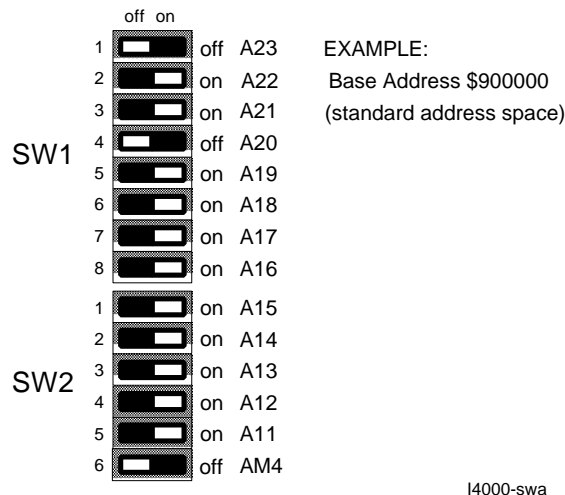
off on

SW1

1 off A23
2 on A22
3 on A21
4 off A20
5 on A19
6 on A18
7 on A17
8 on A16

EXAMPLE:
Base Address \$900000
(standard address space)

SW2

1 on A15
2 on A14
3 on A13
4 on A12
5 on A11
6 off AM4

I4000-swa